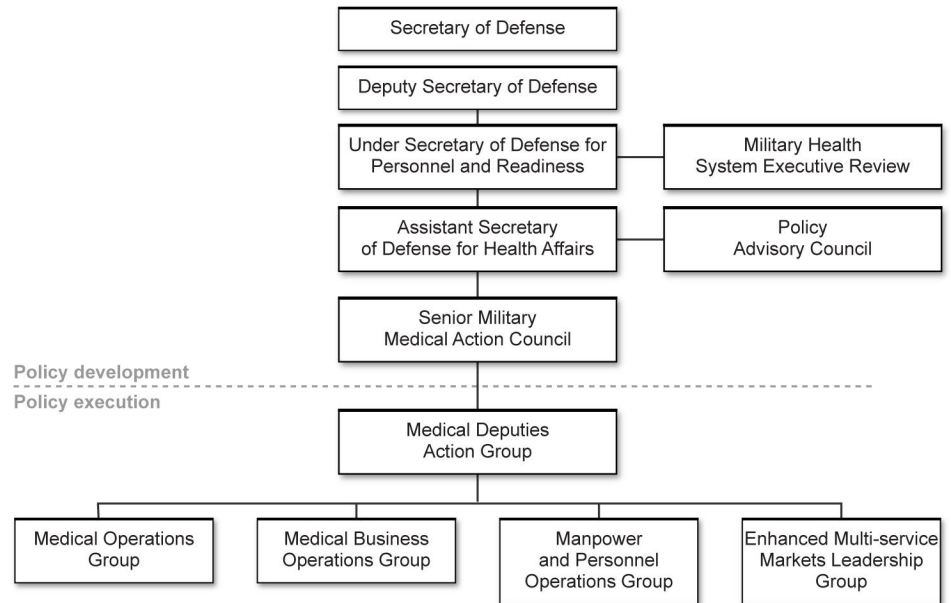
Secretary of Defense

Deputy Secretary of Defense

Under Secretary of Defense for Personnel and Readiness

Military Health System Executive Review

Assistant Secretary of Defense for Health Affairs

Policy Advisory Council

Senior Military Medical Action Council

Policy development

Policy execution

Medical Deputies Action Group

Medical Operations Group

Medical Business Operations Group

Manpower and Personnel Operations Group

Enhanced Multi-service Markets Leadership Group